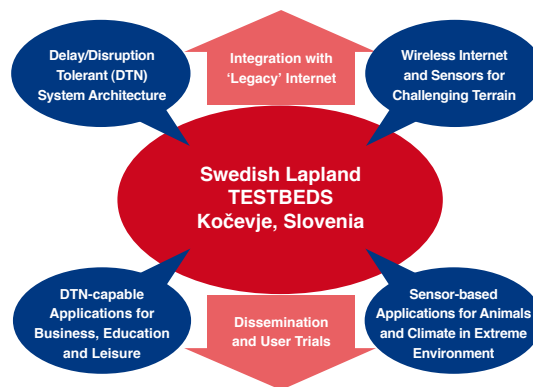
Delay/Disruption Tolerant (DTN) System Architecture

Integration with 'Legacy' Internet

Wireless Internet and Sensors for Challenging Terrain

Swedish Lapland TESTBEDS Kočevje, Slovenia

DTN-capable Applications for Business, Education and Leisure

Dissemination and User Trials

Sensor-based Applications for Animals and Climate in Extreme Environment